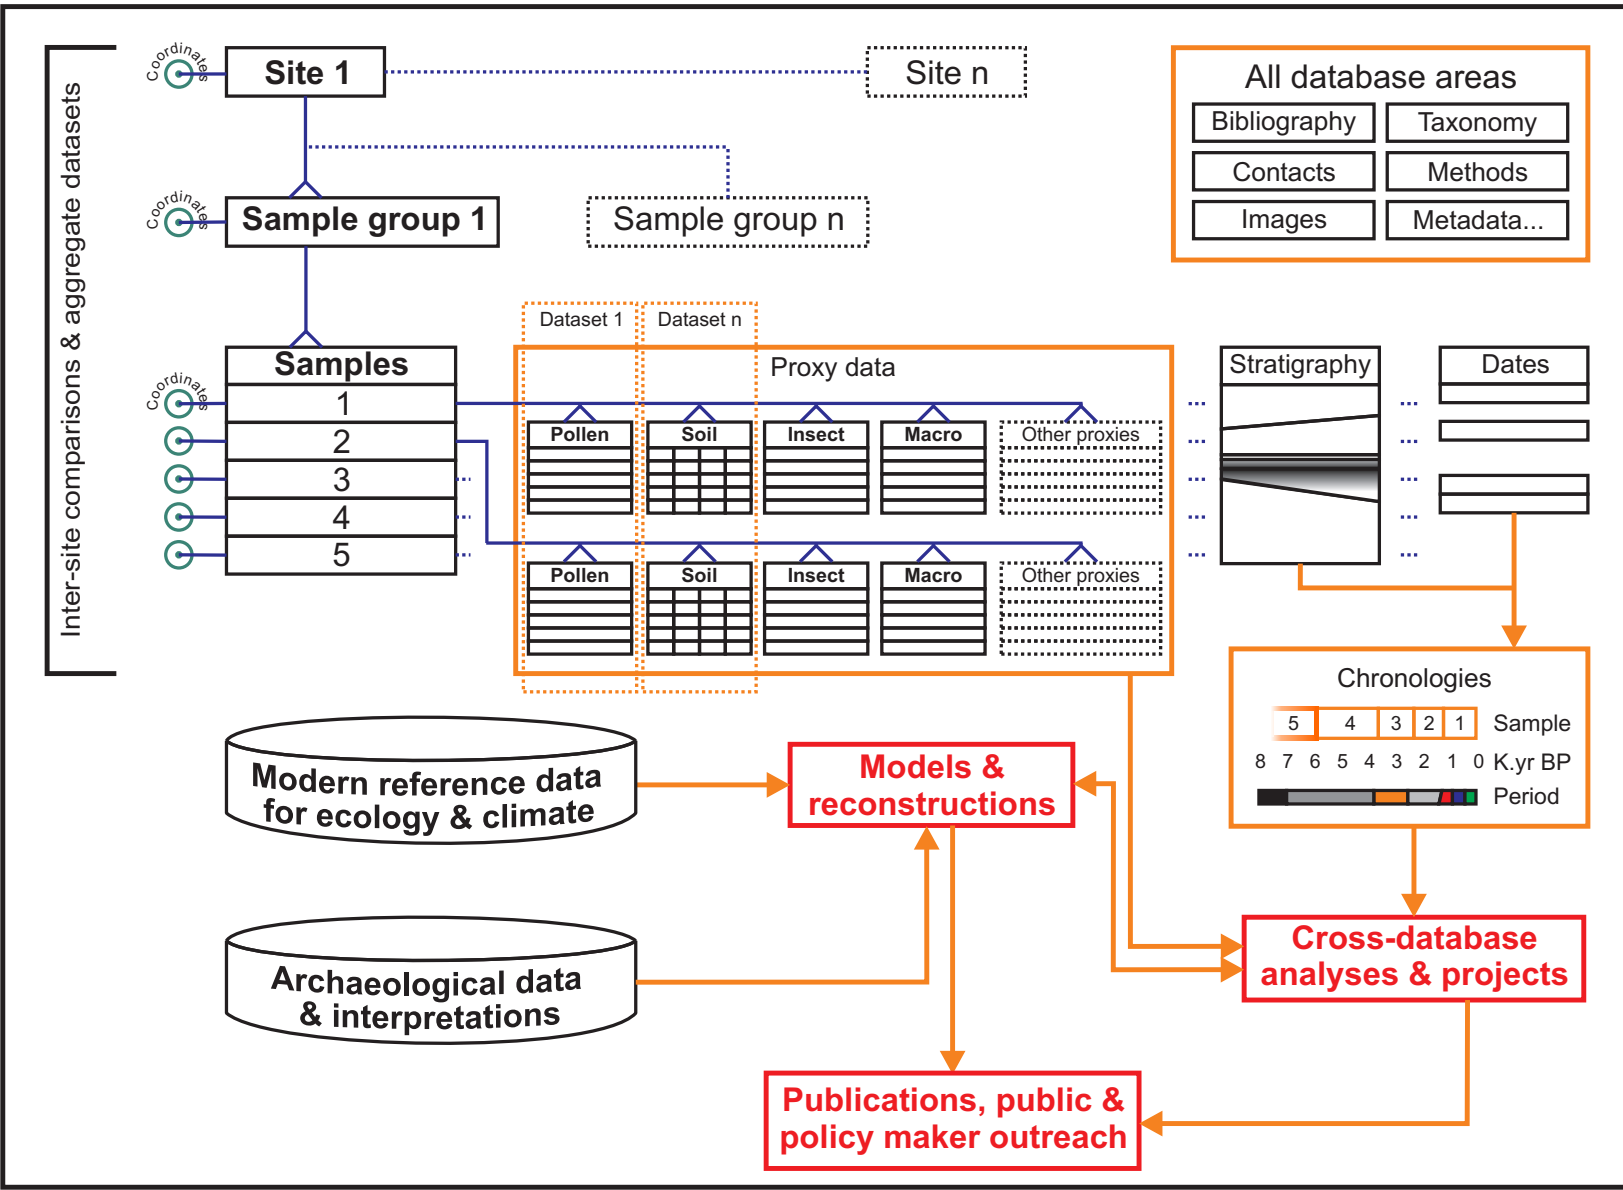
Inter-site comparisons & aggregate datasets

Coordinates
Site 1
Site n

Coordinates
Sample group 1
Sample group n

All database areas
Bibliography
Taxonomy
Contacts
Methods
Images
Metadata...

Coordinates
Samples
1
2
3
4
5

Dataset 1
Dataset n
Proxy data
Pollen
Soil
Insect
Macro
Other proxies
Pollen
Soil
Insect
Macro
Other proxies

Stratigraphy
Dates

Chronologies
5 4 3 2 1 Sample
8 7 6 5 4 3 2 1 0 K.yr BP
Period

Modern reference data for ecology & climate

Models & reconstructions

Archaeological data & interpretations

Cross-database analyses & projects

Publications, public & policy maker outreach